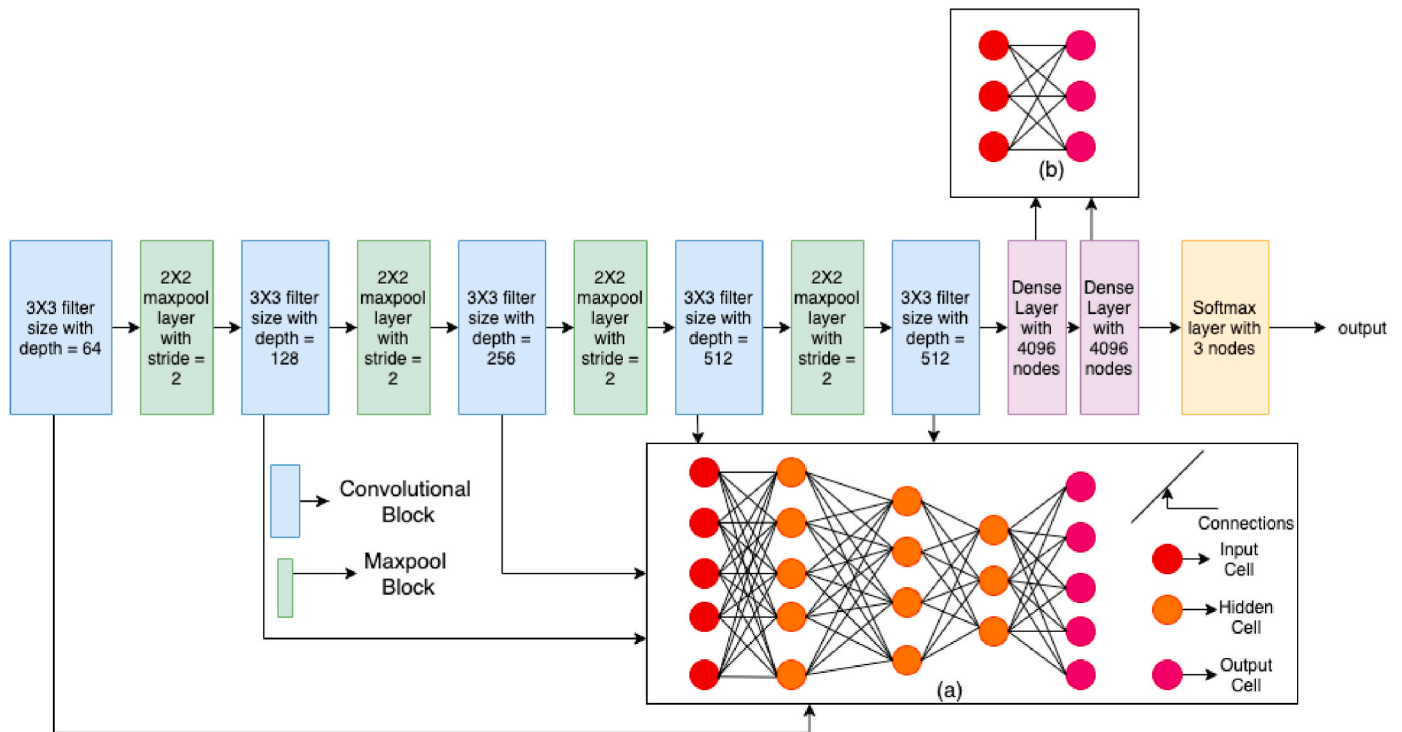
(b)

3X3 filter size with depth = 64

2X2 maxpool layer with stride = 2

3X3 filter size with depth = 128

2X2 maxpool layer with stride = 2

3X3 filter size with depth = 256

2X2 maxpool layer with stride = 2

3X3 filter size with depth = 512

2X2 maxpool layer with stride = 2

3X3 filter size with depth = 512

Dense Layer with 4096 nodes

Dense Layer with 4096 nodes

Softmax layer with 3 nodes

output

Convolutional Block

Maxpool Block

Connections

Input Cell

Hidden Cell

Output Cell

(a)